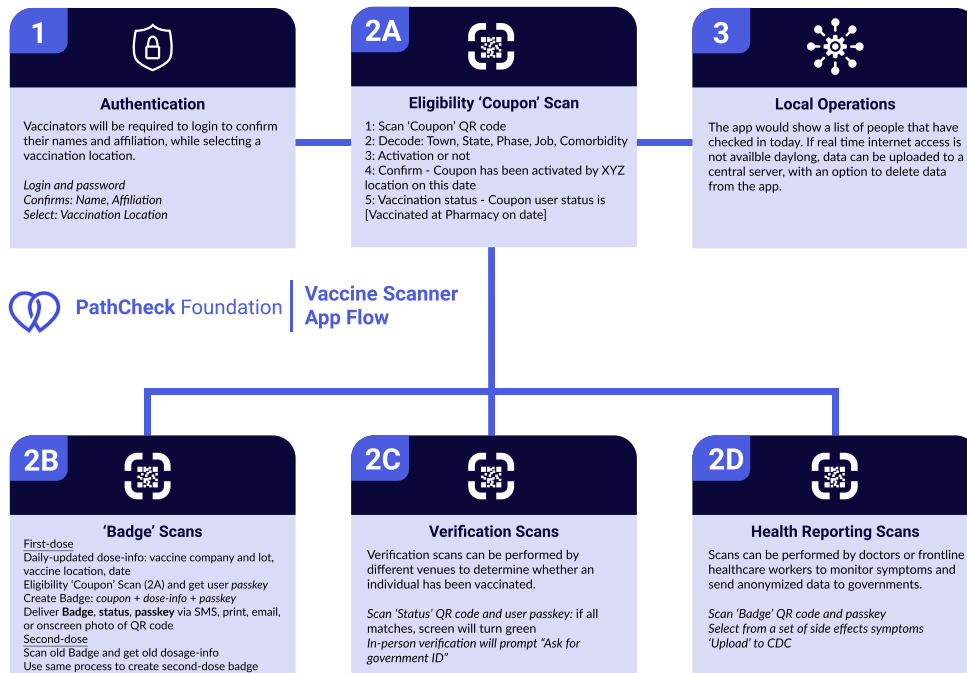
1

Authentication

Vaccinators will be required to login to confirm their names and affiliation, while selecting a vaccination location.

Login and password
Confirms: Name, Affiliation
Select: Vaccination Location

2A

Eligibility 'Coupon' Scan

1: Scan 'Coupon' QR code
2: Decode: Town, State, Phase, Job, Comorbidity
3: Activation or not
4: Confirm - Coupon has been activated by XYZ location on this date
5: Vaccination status - Coupon user status is [Vaccinated at Pharmacy on date]

3

Local Operations

The app would show a list of people that have checked in today. If real time internet access is not availble daylong, data can be uploaded to a central server, with an option to delete data from the app.

PathCheck Foundation

Vaccine Scanner App Flow

2B

'Badge' Scans

First-dose
Daily-updated dose-info: vaccine company and lot, vaccine location, date
Eligibility 'Coupon' Scan (2A) and get user passkey
Create Badge: coupon + dose-info + passkey
Deliver Badge, status, passkey via SMS, print, email, or onscreen photo of QR code
Second-dose
Scan old Badge and get old dosage-info
Use same process to create second-dose badge

2C

Verification Scans

Verification scans can be performed by different venues to determine whether an individual has been vaccinated.

Scan 'Status' QR code and user passkey: if all matches, screen will turn green
In-person verification will prompt "Ask for government ID"

2D

Health Reporting Scans

Scans can be performed by doctors or frontline healthcare workers to monitor symptoms and send anonymized data to governments.

Scan 'Badge' QR code and passkey
Select from a set of side effects symptoms
'Upload' to CDC